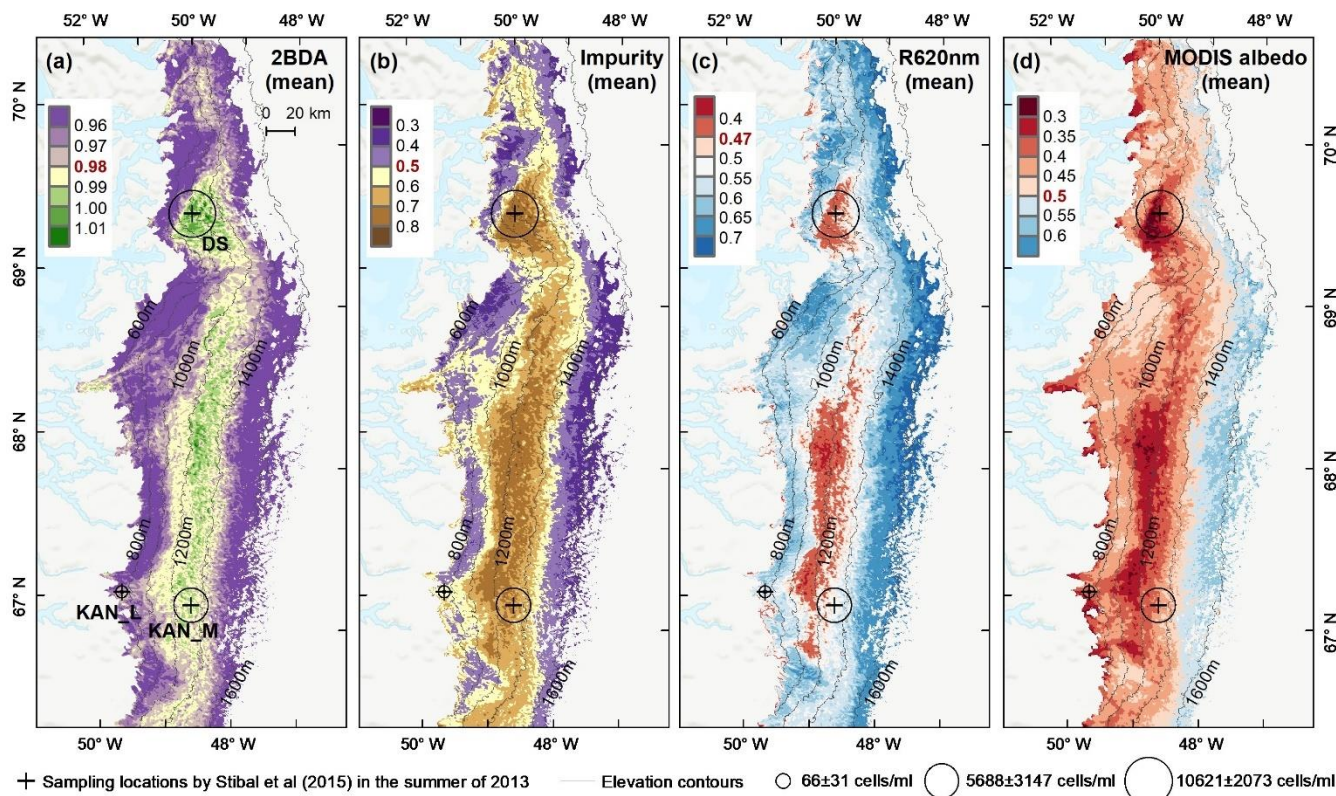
52° W 50° W 48° W 52° W 50° W 48° W 52° W 50° W 48° W 52° W 50° W 48° W

(a) 2BDA (mean)
0 20 km
0.96
0.97
0.98
0.99
1.00
1.01
DS
600m
1000m
1400m
800m
1200m
KAN_L
KAN_M
1600m

(b) Impurity (mean)
0.3
0.4
0.5
0.6
0.7
0.8
600m
1000m
1400m
800m
1200m
1600m

(c) R620nm (mean)
0.4
0.47
0.5
0.55
0.6
0.65
0.7
600m
1000m
1400m
800m
1200m
1600m

(d) MODIS albedo (mean)
0.3
0.35
0.4
0.45
0.5
0.55
0.6
600m
1000m
1400m
800m
1200m
1600m

70° N
69° N
68° N
67° N

70° N
69° N
68° N
67° N

50° W 48° W 50° W 48° W 50° W 48° W 50° W 48° W

+ Sampling locations by Stibal et al (2015) in the summer of 2013 Elevation contours 66±31 cells/ml 5688±3147 cells/ml 10621±2073 cells/ml